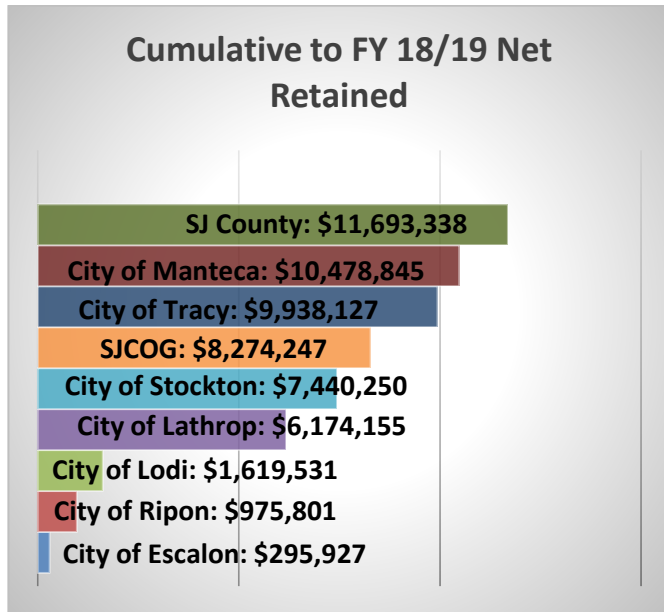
Cumulative to FY 18/19 Net Retained

SJ County: $11,693,338
City of Manteca: $10,478,845
City of Tracy: $9,938,127
SJCOG: $8,274,247
City of Stockton: $7,440,250
City of Lathrop: $6,174,155
City of Lodi: $1,619,531
City of Ripon: $975,801
City of Escalon: $295,927